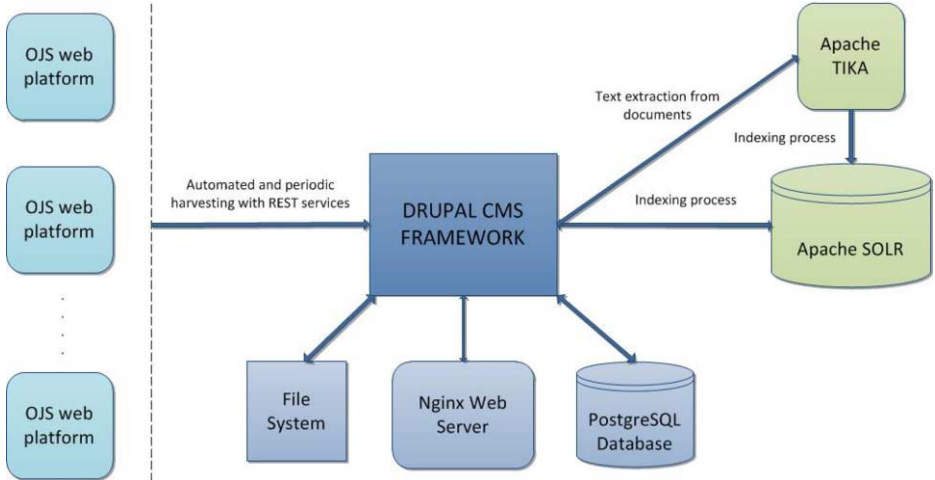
OJS web platform

OJS web platform

.
.
.
.

OJS web platform

Automated and periodic harvesting with REST services

DRUPAL CMS FRAMEWORK

Text extraction from documents

Apache TIKA

Indexing process

Indexing process

Apache SOLR

File System

Nginx Web Server

PostgreSQL Database